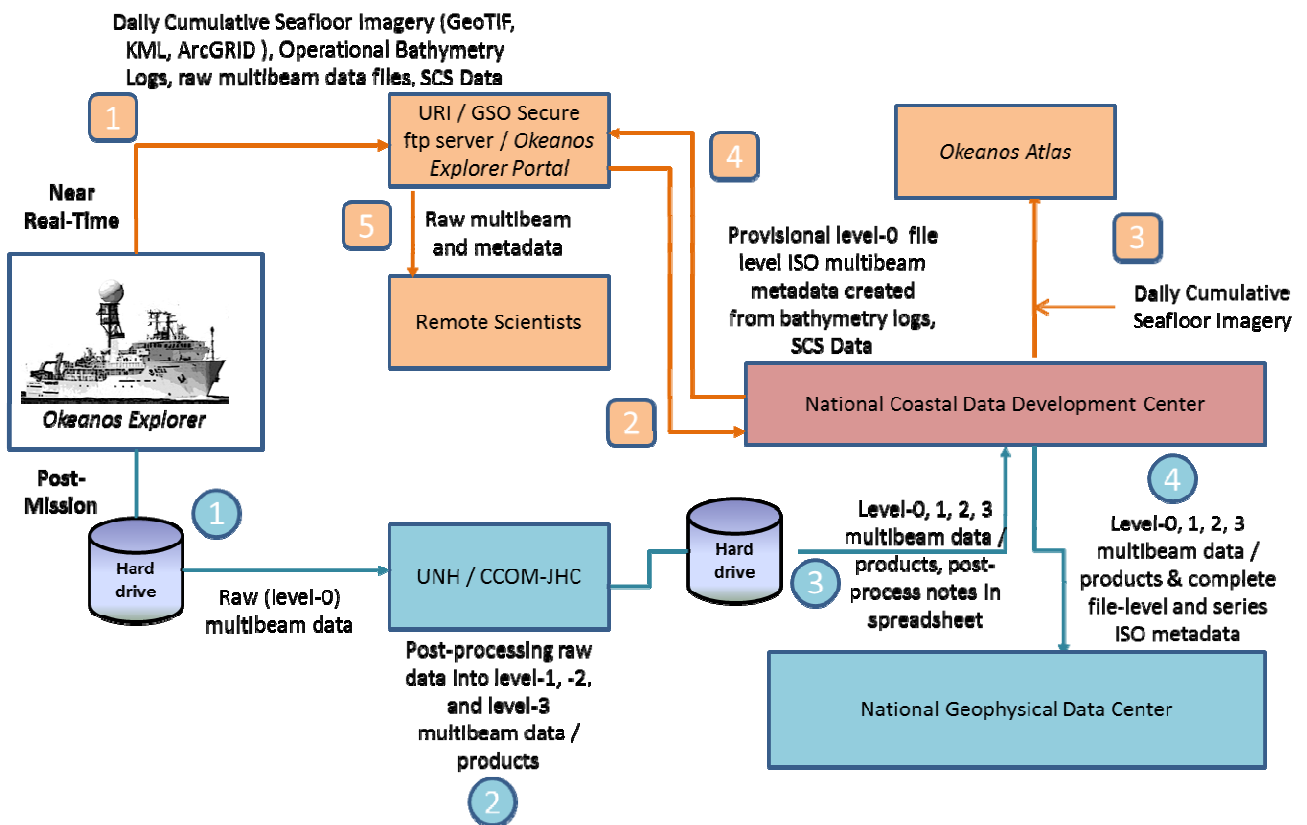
Daily Cumulative Seafloor Imagery (GeoTIF, KML, ArcGRID ), Operational Bathymetry Logs, raw multibeam data files, SCS Data

1

URI / GSO Secure ftp server / Okeanos Explorer Portal

4

Okeanos Atlas

Near Real-Time

5

Raw multibeam and metadata

Provisional level-0 file level ISO multibeam metadata created from bathymetry logs, SCS Data

3

Daily Cumulative Seafloor Imagery

Remote Scientists

Okeanos Explorer

2

National Coastal Data Development Center

Post-Mission

1

Hard drive

4

UNH / CCOM-JHC

Hard drive

Level-0, 1, 2, 3 multibeam data / products, post-process notes in spreadsheet

3

Level-0, 1, 2, 3 multibeam data / products & complete file-level and series ISO metadata

Raw (level-0) multibeam data

Post-processing raw data into level-1, -2, and level-3 multibeam data / products

National Geophysical Data Center

2